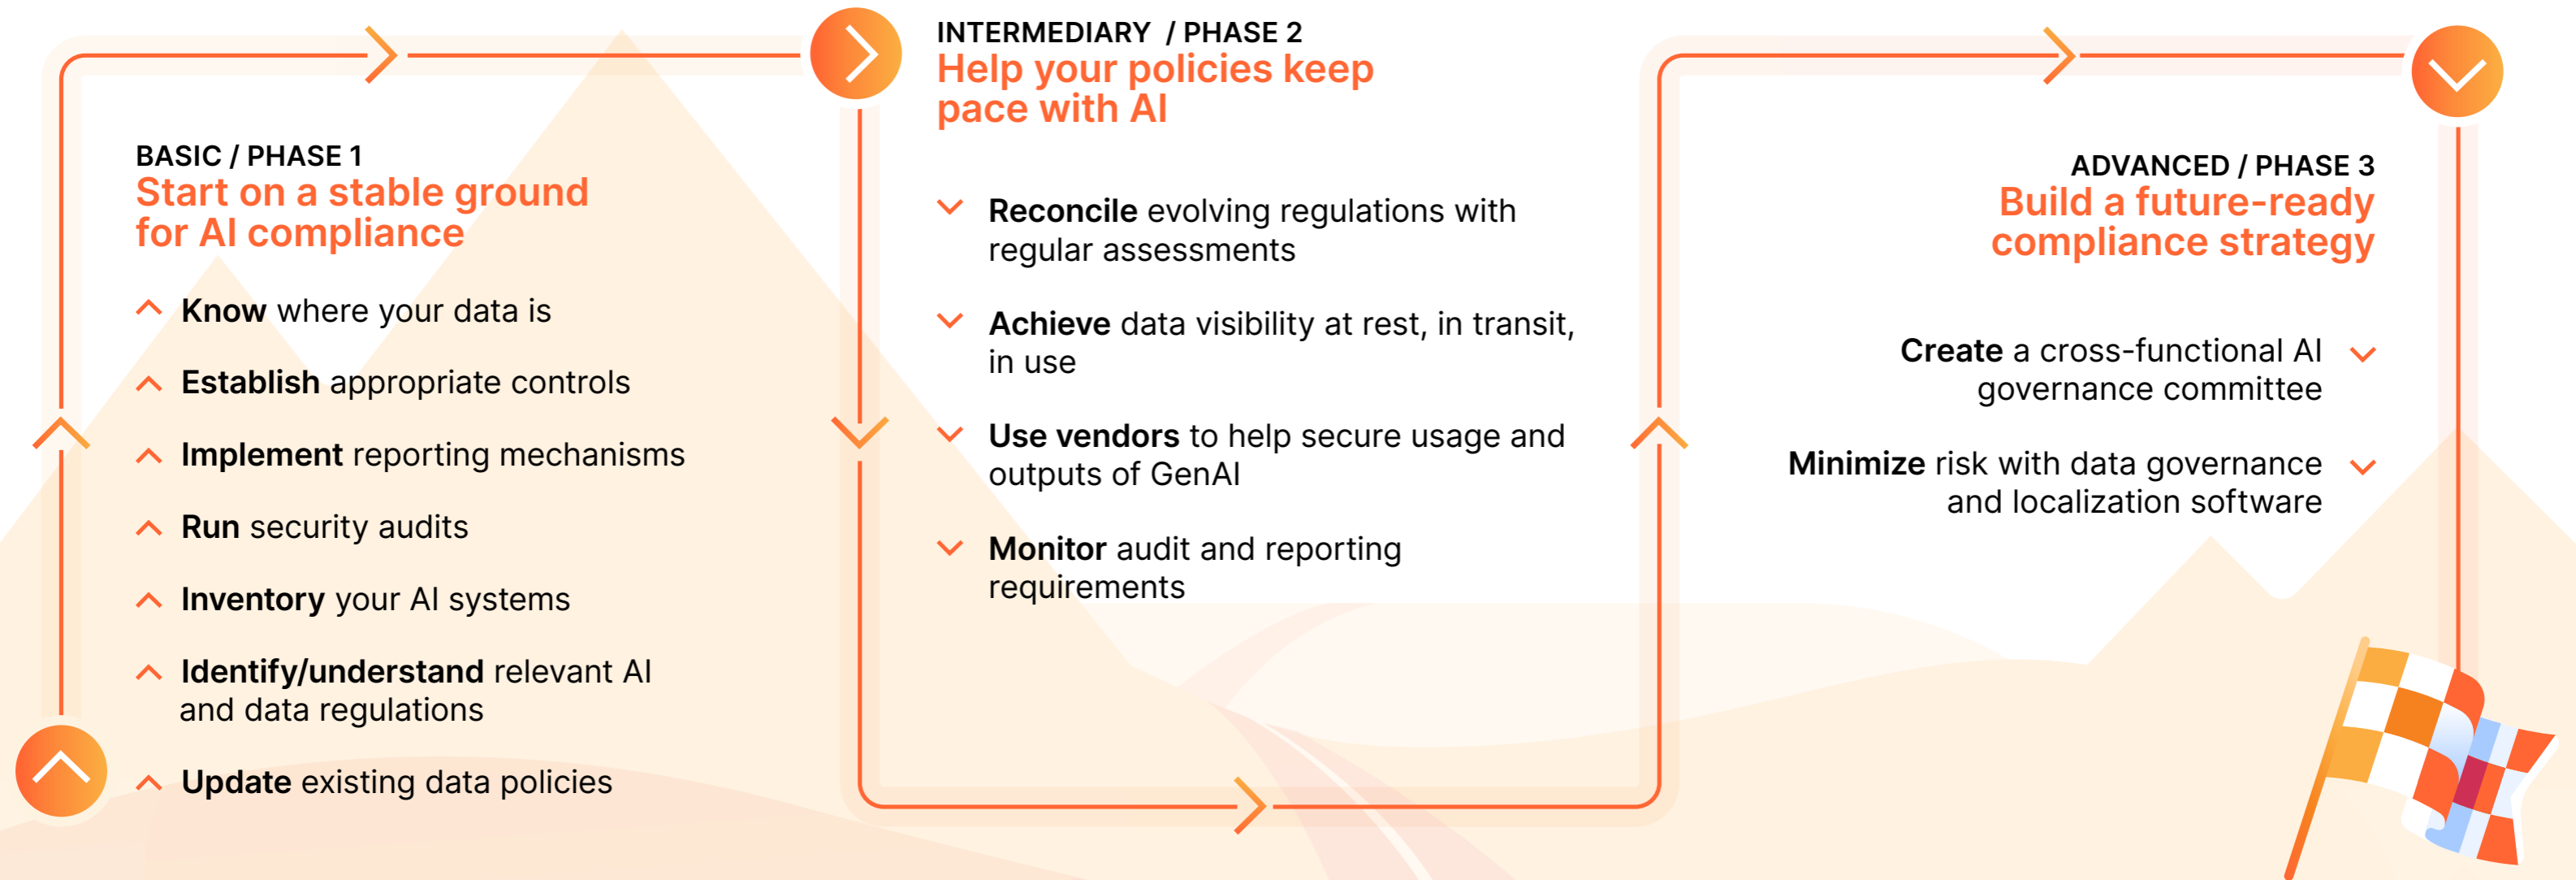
BASIC / PHASE 1
Start on a stable ground for AI compliance

Know where your data is

Establish appropriate controls

Implement reporting mechanisms

Run security audits

Inventory your AI systems

Identify/understand relevant AI and data regulations

Update existing data policies

INTERMEDIARY / PHASE 2
Help your policies keep pace with AI

Reconcile evolving regulations with regular assessments

Achieve data visibility at rest, in transit, in use

Use vendors to help secure usage and outputs of GenAI

Monitor audit and reporting requirements

ADVANCED / PHASE 3
Build a future-ready compliance strategy

Create a cross-functional AI governance committee

Minimize risk with data governance and localization software